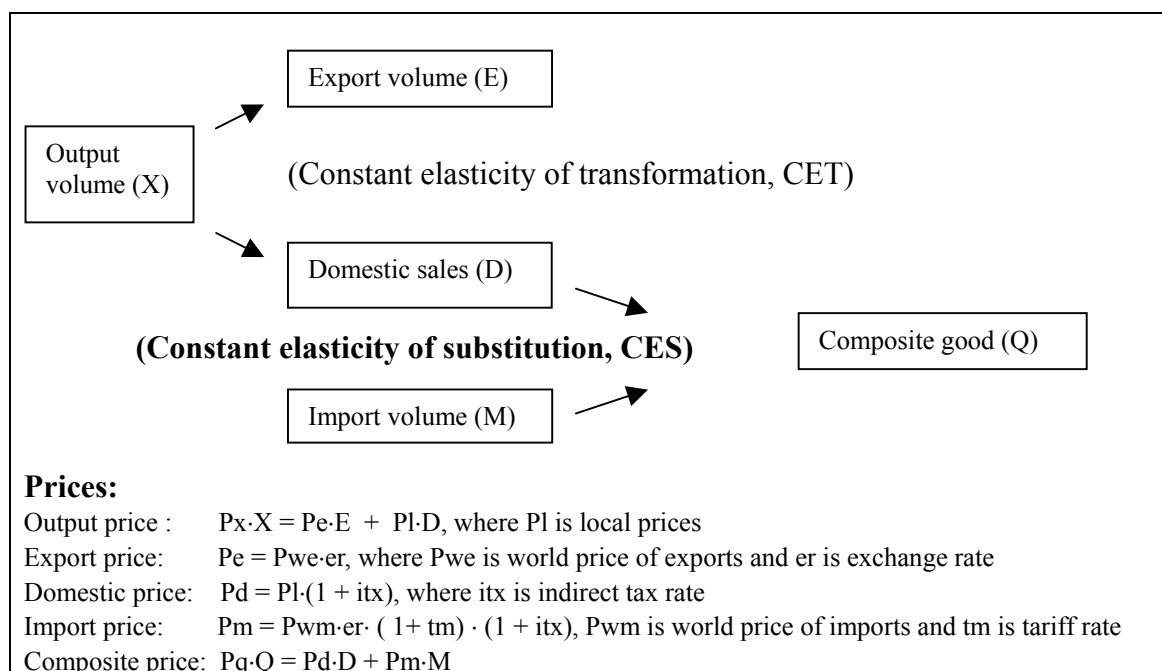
Export volume (E)

Output volume (X)

(Constant elasticity of transformation, CET)

Domestic sales (D)

(Constant elasticity of substitution, CES)

Composite good (Q)

Import volume (M)

**Prices:**

Output price : $Px \cdot X = Pe \cdot E + Pl \cdot D$, where Pl is local prices

Export price: $Pe = Pwe \cdot er$, where Pwe is world price of exports and er is exchange rate

Domestic price: $Pd = Pl \cdot (1 + itx)$, where itx is indirect tax rate

Import price: $Pm = Pwm \cdot er \cdot (1 + tm) \cdot (1 + itx)$, Pwm is world price of imports and tm is tariff rate

Composite price: $Pq \cdot Q = Pd \cdot D + Pm \cdot M$